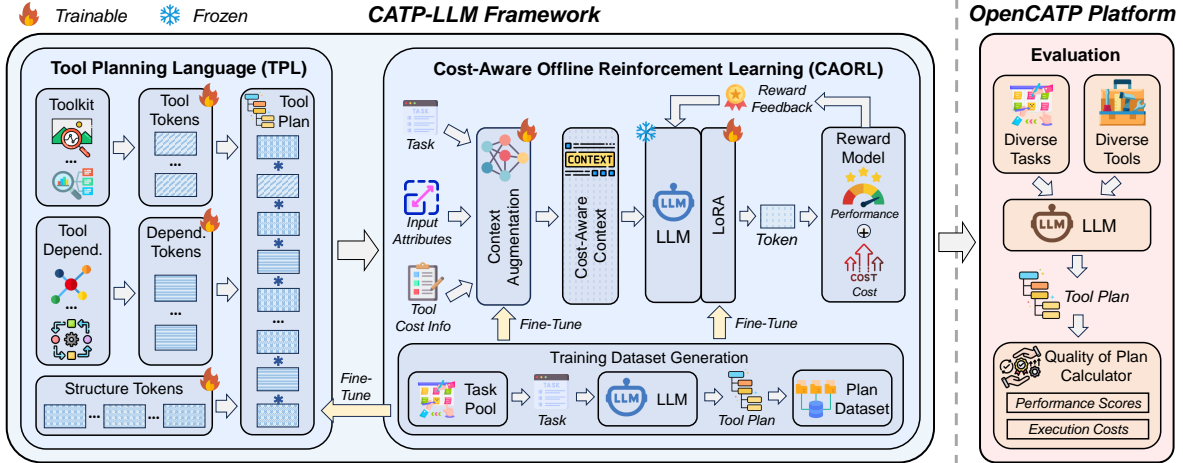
Trainable Frozen

CATP-LLM Framework

Tool Planning Language (TPL)

Toolkit

...

Tool Tokens

...

Tool Plan

Tool Depend.

Depend. Tokens

...

Structure Tokens

... ...

Cost-Aware Offline Reinforcement Learning (CAORL)

Task

Input Attributes

Tool Cost Info

Context Augmentation

CONTEXT

Cost-Aware Context

LLM

LLM

LoRA

Token

Reward Feedback

Reward Model

Performance

⊕

COST

Cost

Fine-Tune

Fine-Tune

Fine-Tune

Training Dataset Generation

Task Pool

TASK

Task

LLM

LLM

Tool Plan

Plan Dataset

OpenCATP Platform

Evaluation

Diverse Tasks

Diverse Tools

LLM

LLM

Tool Plan

Quality of Plan Calculator

Performance Scores

Execution Costs